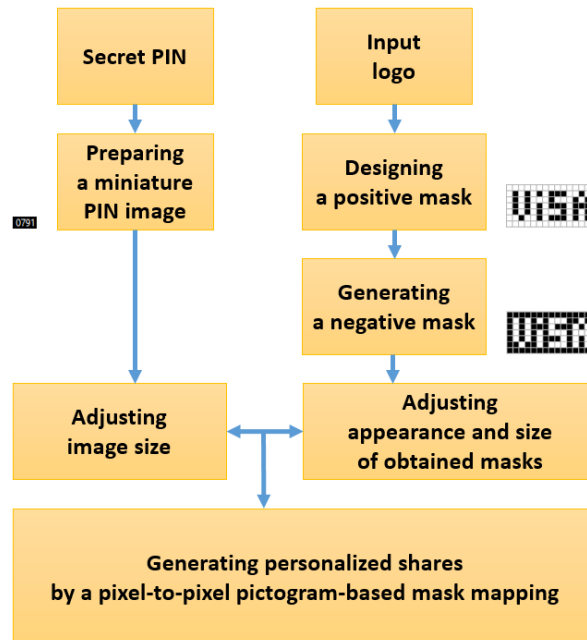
Secret PIN

Input logo

Preparing a miniature PIN image

0791

Designing a positive mask

Generating a negative mask

Adjusting image size

Adjusting appearance and size of obtained masks

Generating personalized shares by a pixel-to-pixel pictogram-based mask mapping